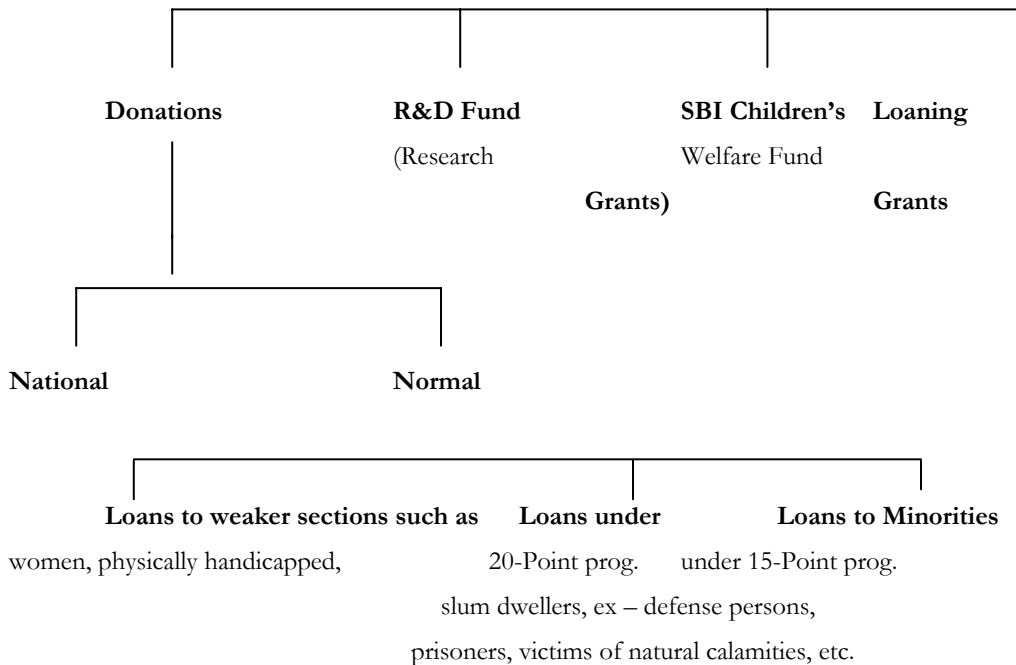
**Donations** **R&D Fund** **SBI Children's** **Loaning**

(Research Welfare Fund

**Grants)** **Grants**

**National** **Normal**

**Loans to weaker sections such as** **Loans under** **Loans to Minorities**

women, physically handicapped, 20-Point prog. under 15-Point prog.

slum dwellers, ex – defense persons,

prisoners, victims of natural calamities, etc.